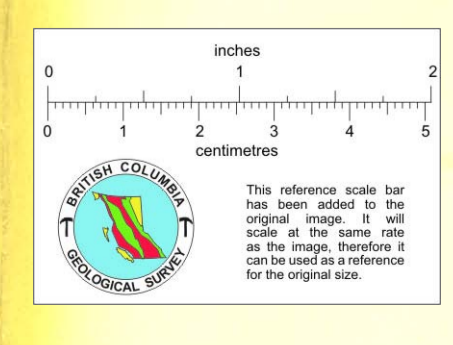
inches

0 1 2

0 1 2 3 4 5

centimetres

BRITISH COLUMBIA

GEOLOGICAL SURVEY

This reference scale bar has been added to the original image. It will scale at the same rate as the image, therefore it can be used as a reference for the original size.